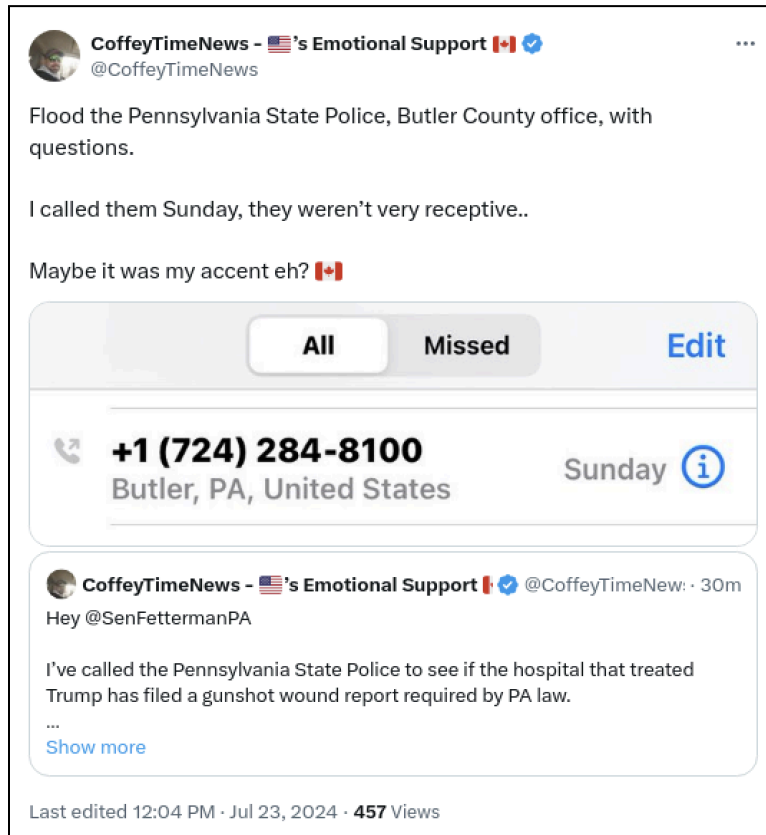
CoffeyTimeNews - 🇺🇸's Emotional Support 🇨🇦
@CoffeyTimeNews
...

Flood the Pennsylvania State Police, Butler County office, with questions.

I called them Sunday, they weren't very receptive..

Maybe it was my accent eh? 🇨🇦

All Missed Edit

+1 (724) 284-8100
Butler, PA, United States
Sunday

CoffeyTimeNews - 🇺🇸's Emotional Support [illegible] @CoffeyTimeNew: · 30m
Hey @SenFettermanPA

I've called the Pennsylvania State Police to see if the hospital that treated Trump has filed a gunshot wound report required by PA law.
...
Show more

Last edited 12:04 PM · Jul 23, 2024 · 457 Views